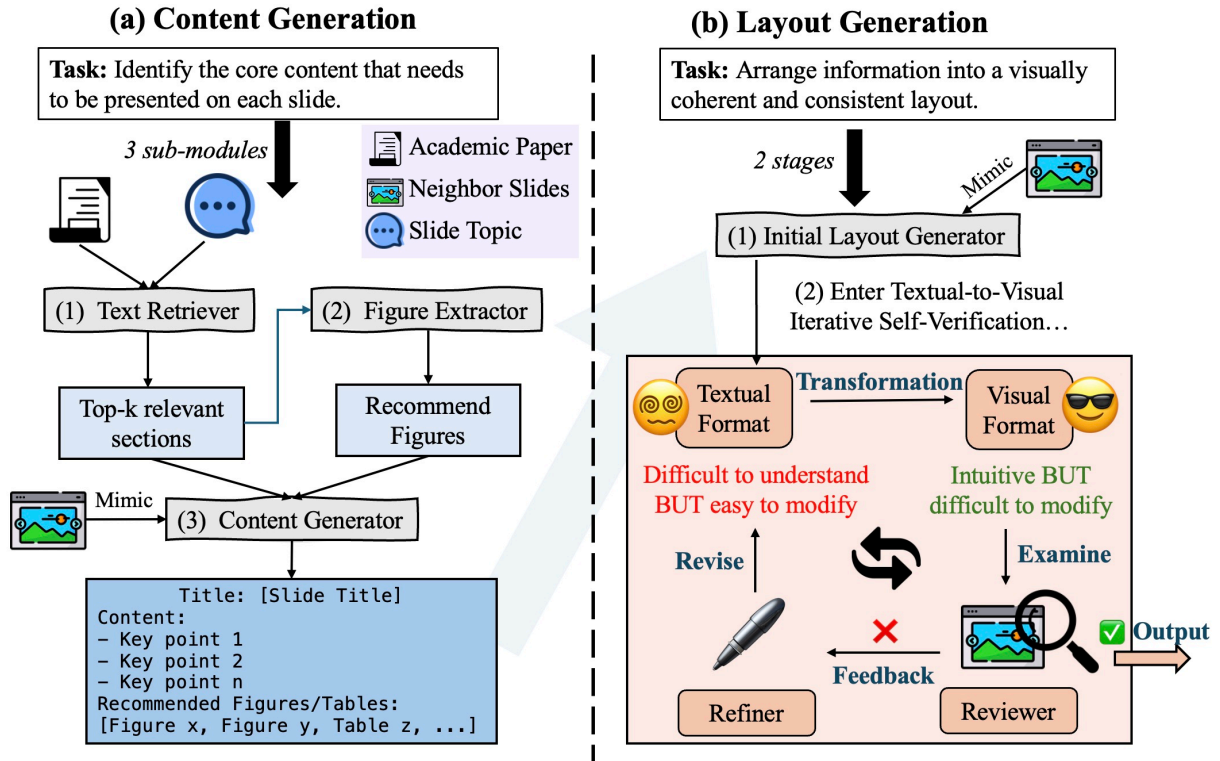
(a) Content Generation

Task: Identify the core content that needs to be presented on each slide.

3 sub-modules

Academic Paper
Neighbor Slides
Slide Topic

(1) Text Retriever

(2) Figure Extractor

Top-k relevant sections

Recommend Figures

Mimic

(3) Content Generator

Title: [Slide Title]
Content:
- Key point 1
- Key point 2
- Key point n
Recommended Figures/Tables:
[Figure x, Figure y, Table z, ...]

(b) Layout Generation

Task: Arrange information into a visually coherent and consistent layout.

2 stages

Mimic

(1) Initial Layout Generator

(2) Enter Textual-to-Visual Iterative Self-Verification…

Textual Format

Transformation

Visual Format

Difficult to understand BUT easy to modify

Intuitive BUT difficult to modify

Revise

Examine

Output

Feedback

Refiner

Reviewer